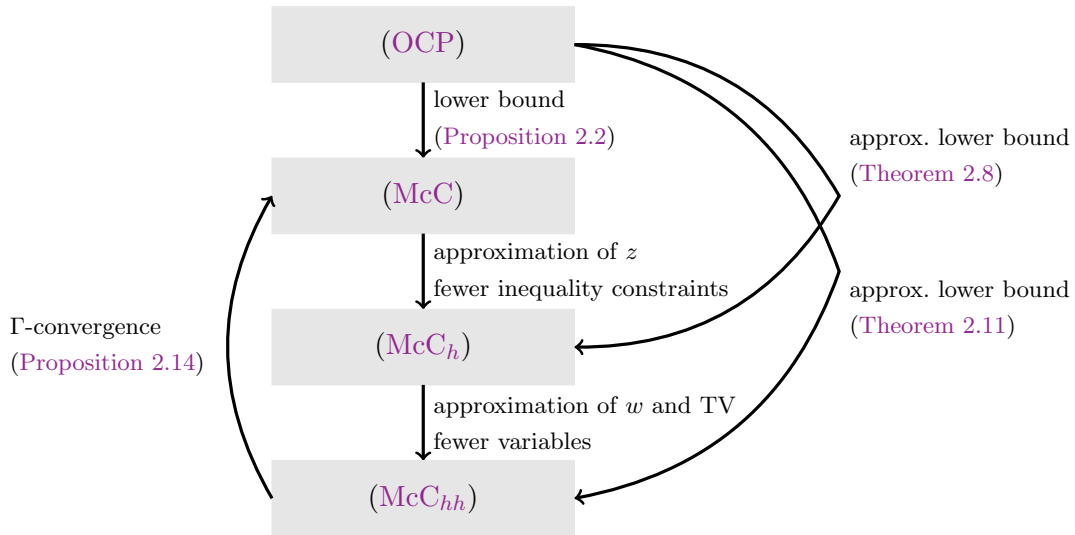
(OCP)

lower bound
(Proposition 2.2)

approx. lower bound
(Theorem 2.8)

(McC)

approximation of $z$
fewer inequality constraints

approx. lower bound
(Theorem 2.11)

Γ-convergence
(Proposition 2.14)

($McC_h$)

approximation of $w$ and TV
fewer variables

($McC_{hh}$)